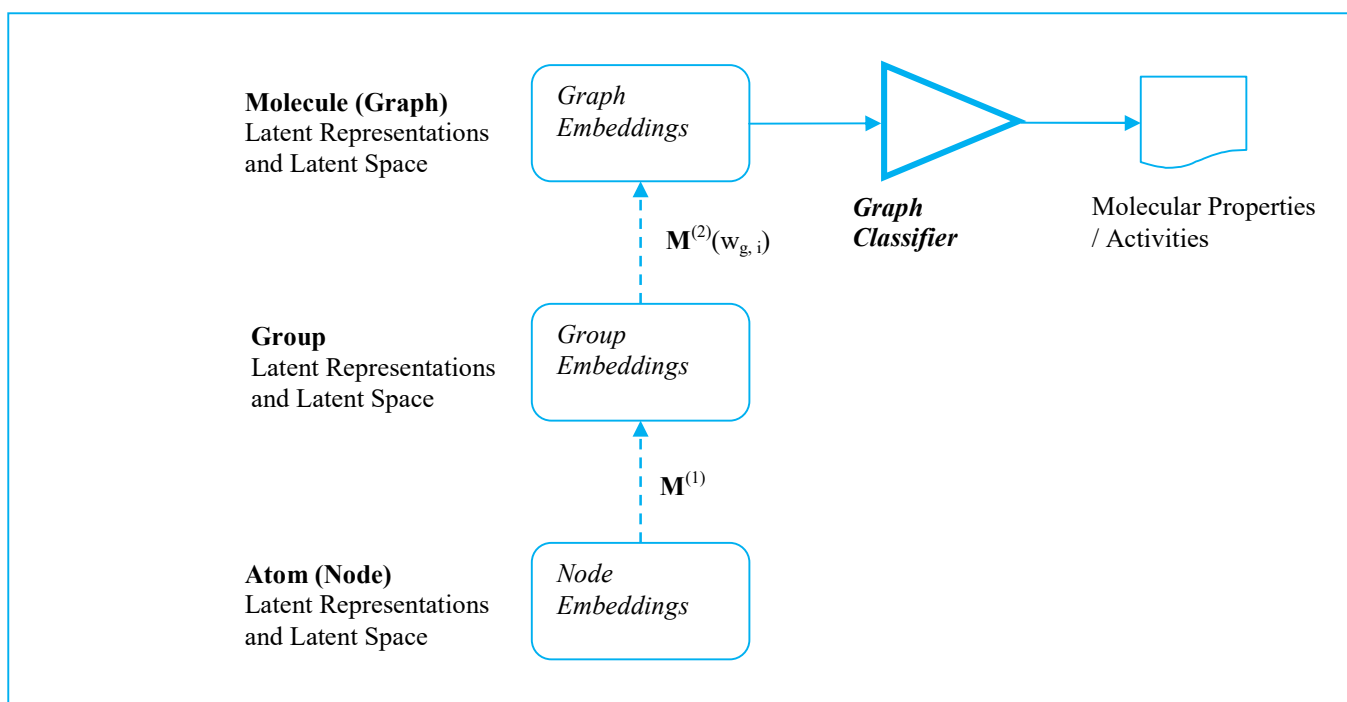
**Molecule (Graph)**
Latent Representations and Latent Space

*Graph Embeddings*

***Graph Classifier***

Molecular Properties / Activities

$\mathbf{M}^{(2)}(w_{g,i})$

**Group**
Latent Representations and Latent Space

*Group Embeddings*

$\mathbf{M}^{(1)}$

**Atom (Node)**
Latent Representations and Latent Space

*Node Embeddings*